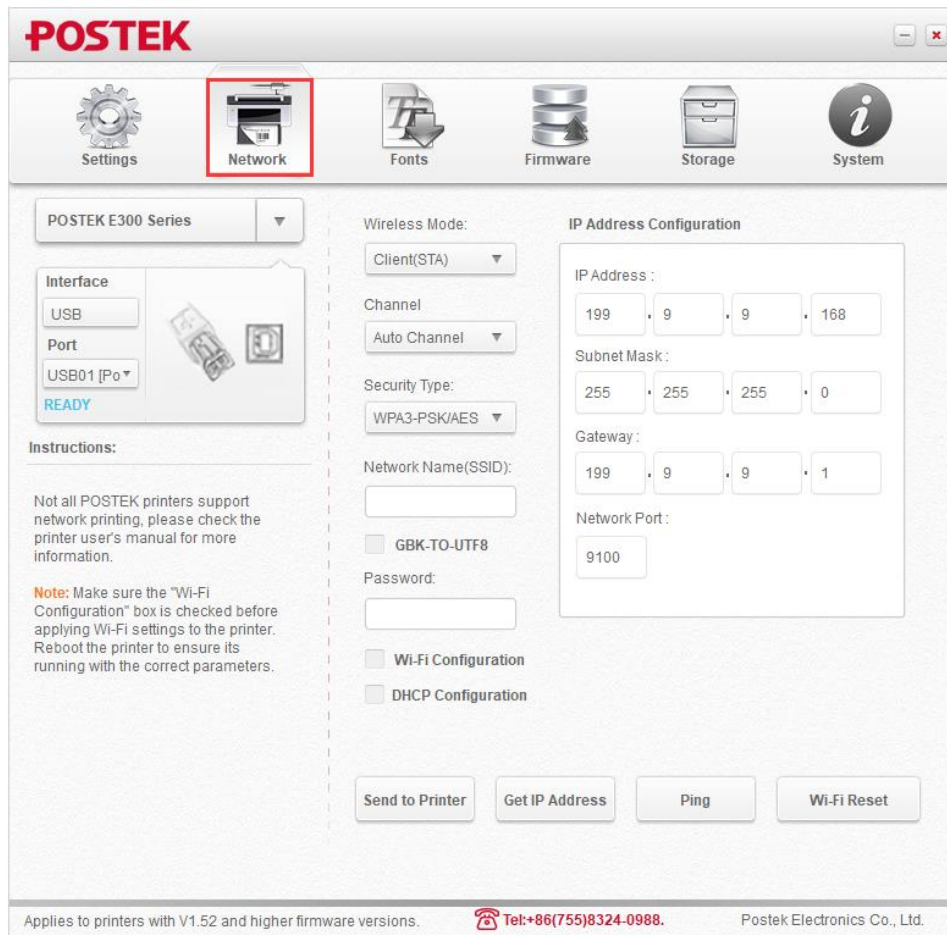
POSTEK

Settings Network Fonts Firmware Storage System

POSTEK E300 Series

Interface
USB
Port
USB01 [Po
READY

Instructions:

Not all POSTEK printers support network printing, please check the printer user's manual for more information.

Note: Make sure the "Wi-Fi Configuration" box is checked before applying Wi-Fi settings to the printer. Reboot the printer to ensure its running with the correct parameters.

Wireless Mode:
Client(STA)
Channel
Auto Channel
Security Type:
WPA3-PSK/AES
Network Name(SSID):

GBK-TO-UTF8
Password:

Wi-Fi Configuration
DHCP Configuration

IP Address Configuration
IP Address:
199 . 9 . 9 . 168
Subnet Mask:
255 . 255 . 255 . 0
Gateway:
199 . 9 . 9 . 1
Network Port:
9100

Send to Printer Get IP Address Ping Wi-Fi Reset

Applies to printers with V1.52 and higher firmware versions. Tel:+86(755)8324-0988. Postek Electronics Co., Ltd.